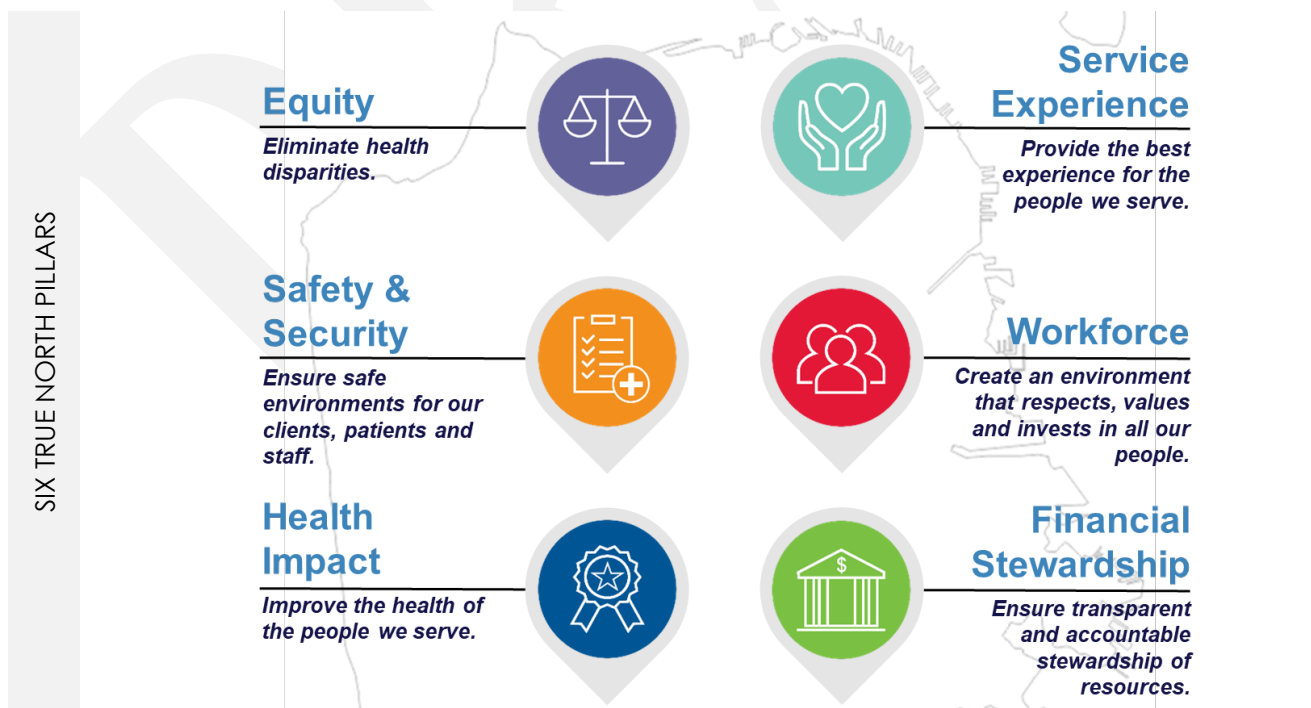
SIX TRUE NORTH PILLARS

Equity
Eliminate health disparities.

Service Experience
Provide the best experience for the people we serve.

Safety & Security
Ensure safe environments for our clients, patients and staff.

Workforce
Create an environment that respects, values and invests in all our people.

Health Impact
Improve the health of the people we serve.

Financial Stewardship
Ensure transparent and accountable stewardship of resources.